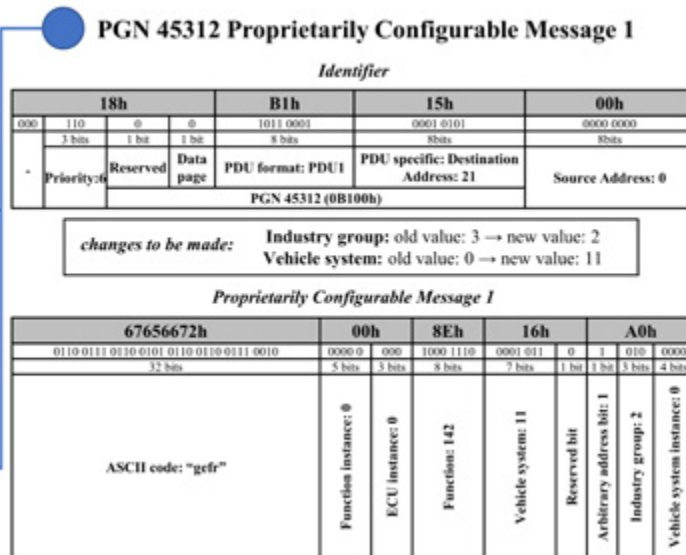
PGN 45312 Proprietarily Configurable Message 1

Identifier

| 18h | | | | B1h | 15h | 00h |
|---|---|---|---|---|---|---|
| 000 | 110 | 0 | 0 | 1011 0001 | 0001 0101 | 0000 0000 |
| | 3 bits | 1 bit | 1 bit | 8 bits | 8bits | 8bits |
| - | Priority:6 | Reserved | Data page | PDU format: PDU1 | PDU specific: Destination Address: 21 | Source Address: 0 |
| | | PGN 45312 (0B100h) | | | | |

changes to be made: Industry group: old value: 3 → new value: 2
Vehicle system: old value: 0 → new value: 11

Proprietarily Configurable Message 1

| 67656672h | 00h | | 8Eh | 16h | | A0h | | |
|---|---|---|---|---|---|---|---|---|
| 0110 0111 0110 0101 0110 0110 0111 0010 | 0000 0 | 000 | 1000 1110 | 0001 011 | 0 | 1 | 010 | 0000 |
| 32 bits | 5 bits | 3 bits | 8 bits | 7 bits | 1 bit | 1 bit | 3 bits | 4 bits |
| ASCII code: "gefr" | Function instance: 0 | ECU instance: 0 | Function: 142 | Vehicle system: 11 | Reserved bit | Arbitrary address bit: 1 | Industry group: 2 | Vehicle system instance: 0 |